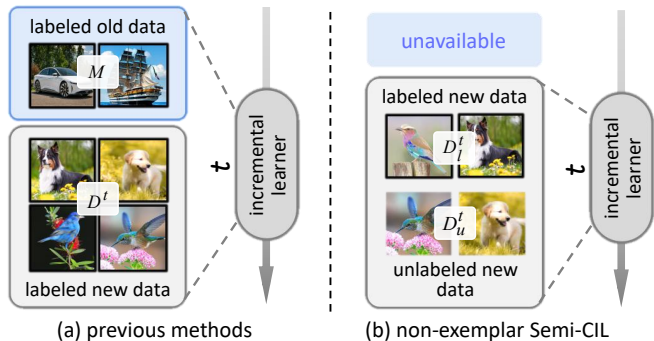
labeled old data

$M$

$D^t$

labeled new data

$t$

incremental learner

(a) previous methods

unavailable

labeled new data

$D_l^t$

$D_u^t$

unlabeled new data

$t$

incremental learner

(b) non-exemplar Semi-CIL